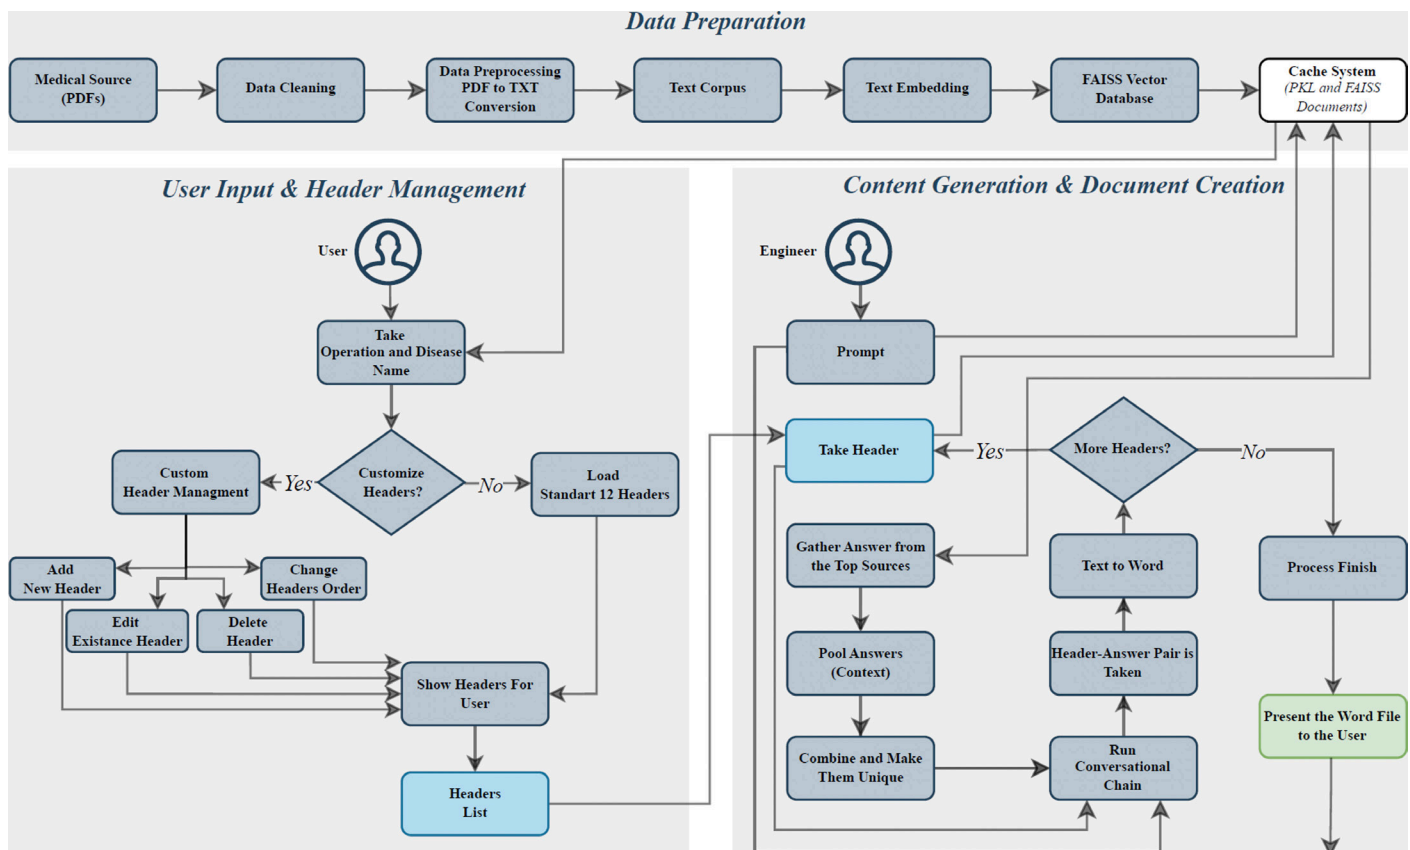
Data Preparation

Medical Source (PDFs)

Data Cleaning

Data Preprocessing PDF to TXT Conversion

Text Corpus

Text Embedding

FAISS Vector Database

Cache System (PKL and FAISS Documents)

User Input & Header Management

User

Take Operation and Disease Name

Customize Headers?

Yes

No

Custom Header Managment

Load Standart 12 Headers

Add New Header

Change Headers Order

Edit Existance Header

Delete Header

Show Headers For User

Headers List

Content Generation & Document Creation

Engineer

Prompt

Take Header

Yes

More Headers?

No

Gather Answer from the Top Sources

Text to Word

Process Finish

Pool Answers (Context)

Header-Answer Pair is Taken

Present the Word File to the User

Combine and Make Them Unique

Run Conversational Chain